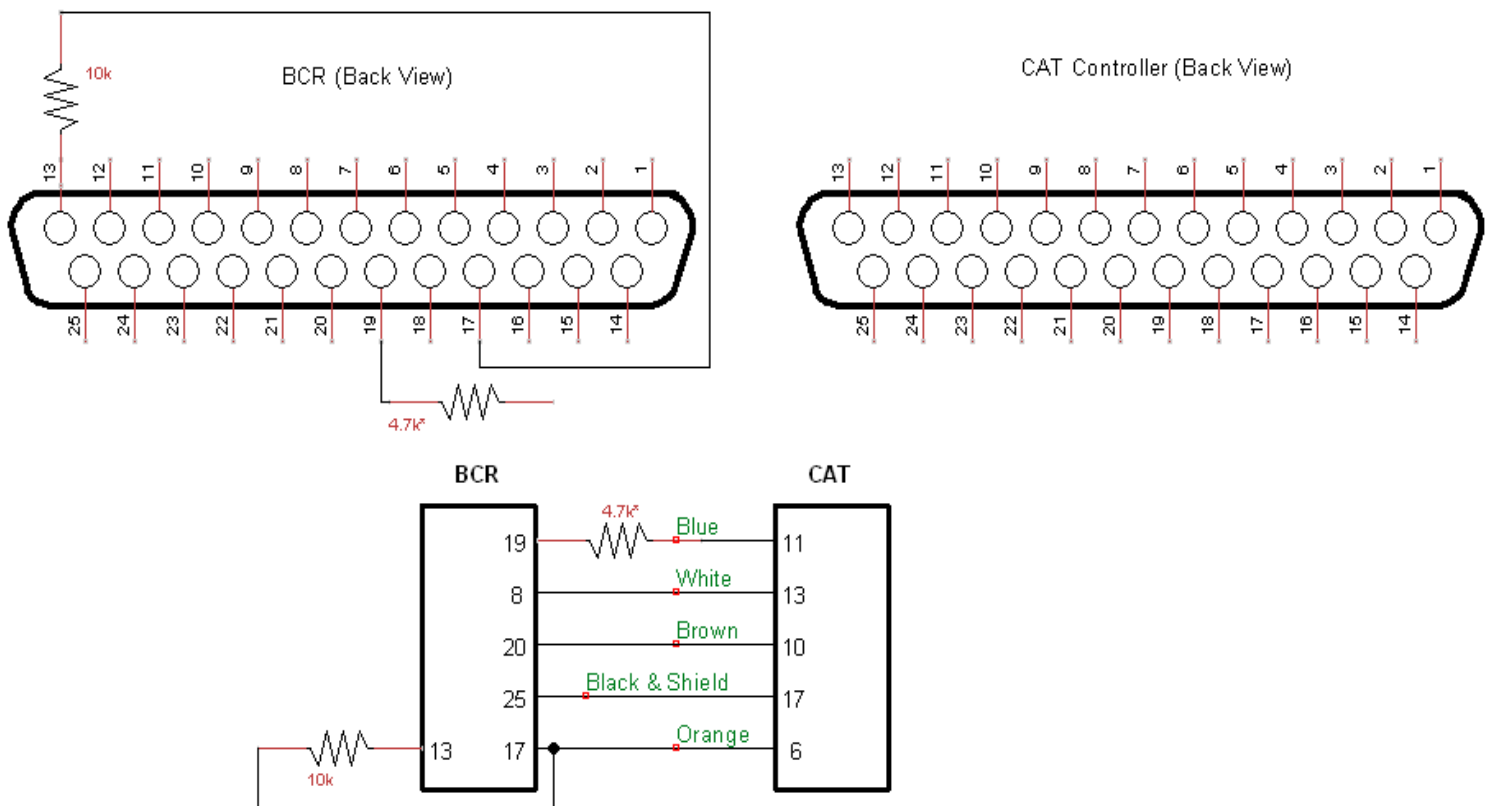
10k

BCR (Back View)

13 12 11 10 9 8 7 6 5 4 3 2 1

25 24 23 22 21 20 19 18 17 16 15 14

4.7k*

CAT Controller (Back View)

13 12 11 10 9 8 7 6 5 4 3 2 1

25 24 23 22 21 20 19 18 17 16 15 14

BCR

CAT

4.7k*

Blue

19

11

White

8

13

Brown

20

10

Black & Shield

25

17

Orange

13

17

6

10k